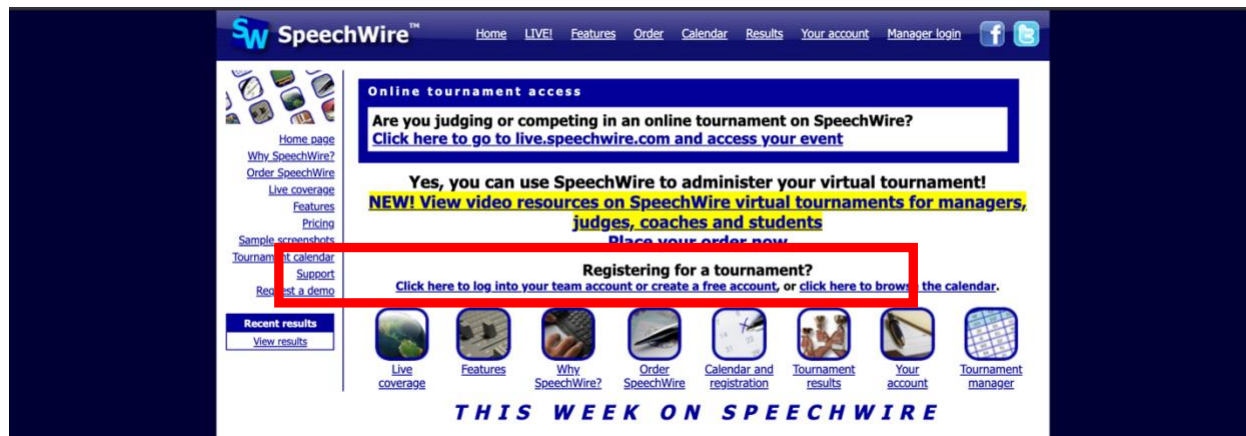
SW SpeechWire™

Home LIVE! Features Order Calendar Results Your account Manager login

Home page
Why SpeechWire?
Order SpeechWire
Live coverage
Features
Pricing
Sample screenshots
Tourna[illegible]t calendar
Support
Req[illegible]st a demo

Recent results
View results

Online tournament access

Are you judging or competing in an online tournament on SpeechWire?
Click here to go to live.speechwire.com and access your event

Yes, you can use SpeechWire to administer your virtual tournament!
NEW! View video resources on SpeechWire virtual tournaments for managers, judges, coaches and students
Place your order now

Registering for a tournament?
Click here to log into your team account or create a free account, or click here to brows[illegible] the calendar.

Live coverage
Features
Why SpeechWire?
Order SpeechWire
Calendar and registration
Tournament results
Your account
Tournament manager

THIS WEEK ON SPEECHWIRE